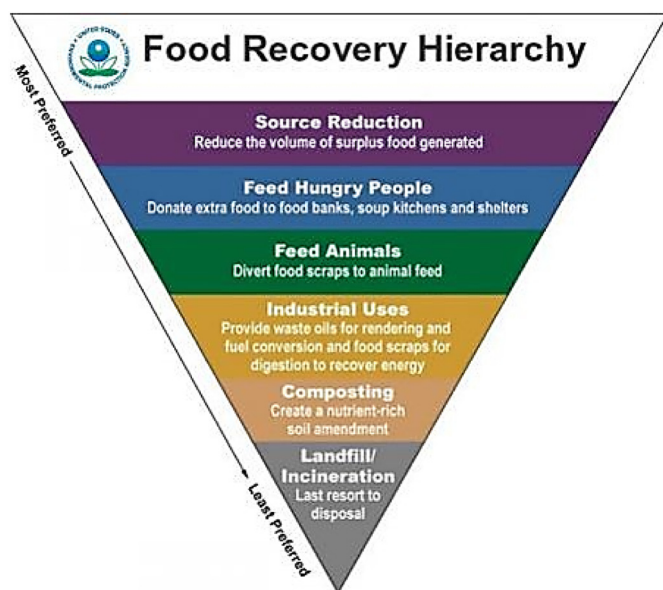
UNITED STATES ENVIRONMENTAL PROTECTION AGENCY

Food Recovery Hierarchy

Most Preferred

Source Reduction
Reduce the volume of surplus food generated

Feed Hungry People
Donate extra food to food banks, soup kitchens and shelters

Feed Animals
Divert food scraps to animal feed

Industrial Uses
Provide waste oils for rendering and fuel conversion and food scraps for digestion to recover energy

Composting
Create a nutrient-rich soil amendment

Landfill/ Incineration
Last resort to disposal

Least Preferred